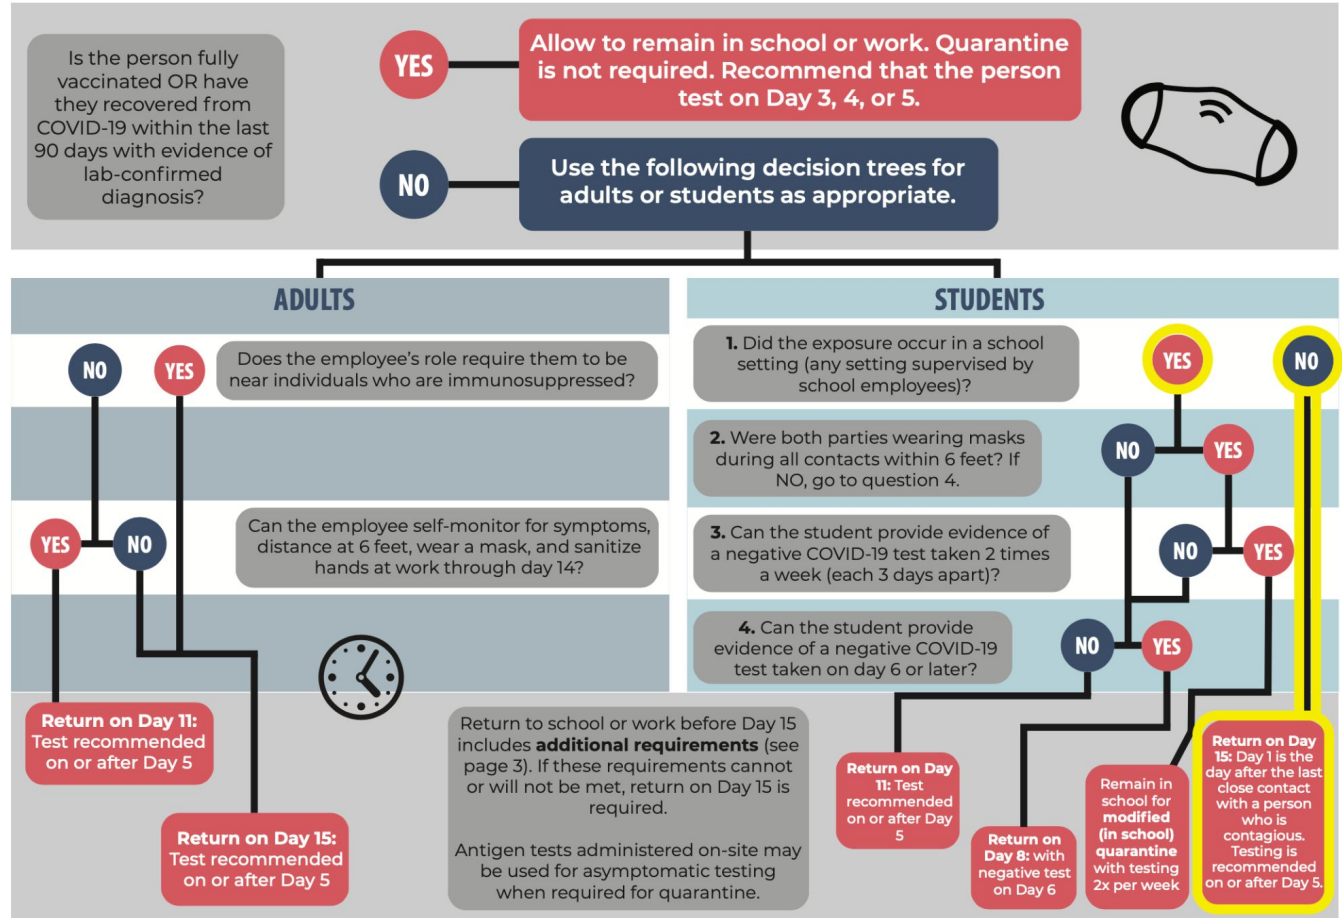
Is the person fully vaccinated OR have they recovered from COVID-19 within the last 90 days with evidence of lab-confirmed diagnosis?

YES

Allow to remain in school or work. Quarantine is not required. Recommend that the person test on Day 3, 4, or 5.

NO

Use the following decision trees for adults or students as appropriate.

ADULTS

NO YES

Does the employee's role require them to be near individuals who are immunosuppressed?

YES NO

Can the employee self-monitor for symptoms, distance at 6 feet, wear a mask, and sanitize hands at work through day 14?

Return on Day 11: Test recommended on or after Day 5

Return on Day 15: Test recommended on or after Day 5

Return to school or work before Day 15 includes **additional requirements** (see page 3). If these requirements cannot or will not be met, return on Day 15 is required.

Antigen tests administered on-site may be used for asymptomatic testing when required for quarantine.

STUDENTS

**1.** Did the exposure occur in a school setting (any setting supervised by school employees)?

YES NO

**2.** Were both parties wearing masks during all contacts within 6 feet? If NO, go to question 4.

NO YES

**3.** Can the student provide evidence of a negative COVID-19 test taken 2 times a week (each 3 days apart)?

NO YES

**4.** Can the student provide evidence of a negative COVID-19 test taken on day 6 or later?

NO YES

Return on Day 11: Test recommended on or after Day 5

Return on Day 8: with negative test on Day 6

Remain in school for **modified (in school) quarantine** with testing 2x per week

Return on Day 15: Day 1 is the day after the last close contact with a person who is contagious. Testing is recommended on or after Day 5.